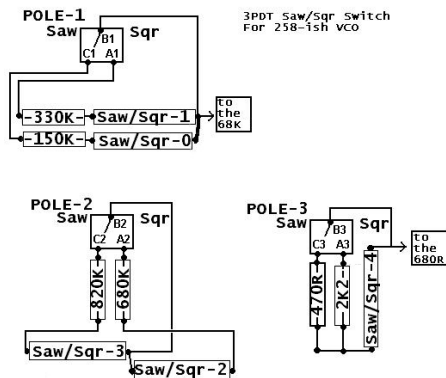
POLE-1
Saw Sqr
B1
C1 A1

3PDT Saw/Sqr Switch
For 258-ish VCO

-330K- Saw/Sqr-1
-150K- Saw/Sqr-0
to the 68K

POLE-2
Saw Sqr
B2
C2 A2
820K
680K
Saw/Sqr-3
Saw/Sqr-2

POLE-3
Saw Sqr
B3
C3 A3
to the 680R
-470R-
-2K2-
Saw/Sqr-4